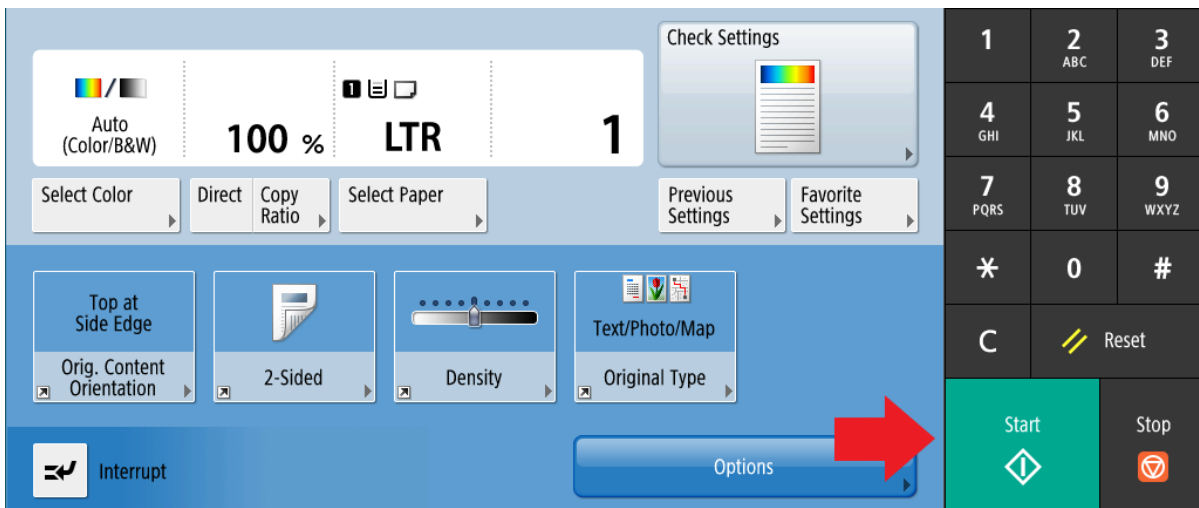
Auto (Color/B&W)

100 %

LTR

1

Check Settings

Select Color

Direct

Copy Ratio

Select Paper

Previous Settings

Favorite Settings

Top at Side Edge

Orig. Content Orientation

2-Sided

Density

Text/Photo/Map

Original Type

Interrupt

Options

1

2 ABC

3 DEF

4 GHI

5 JKL

6 MNO

7 PQRS

8 TUV

9 WXYZ

*

0

#

C

Reset

Start

Stop